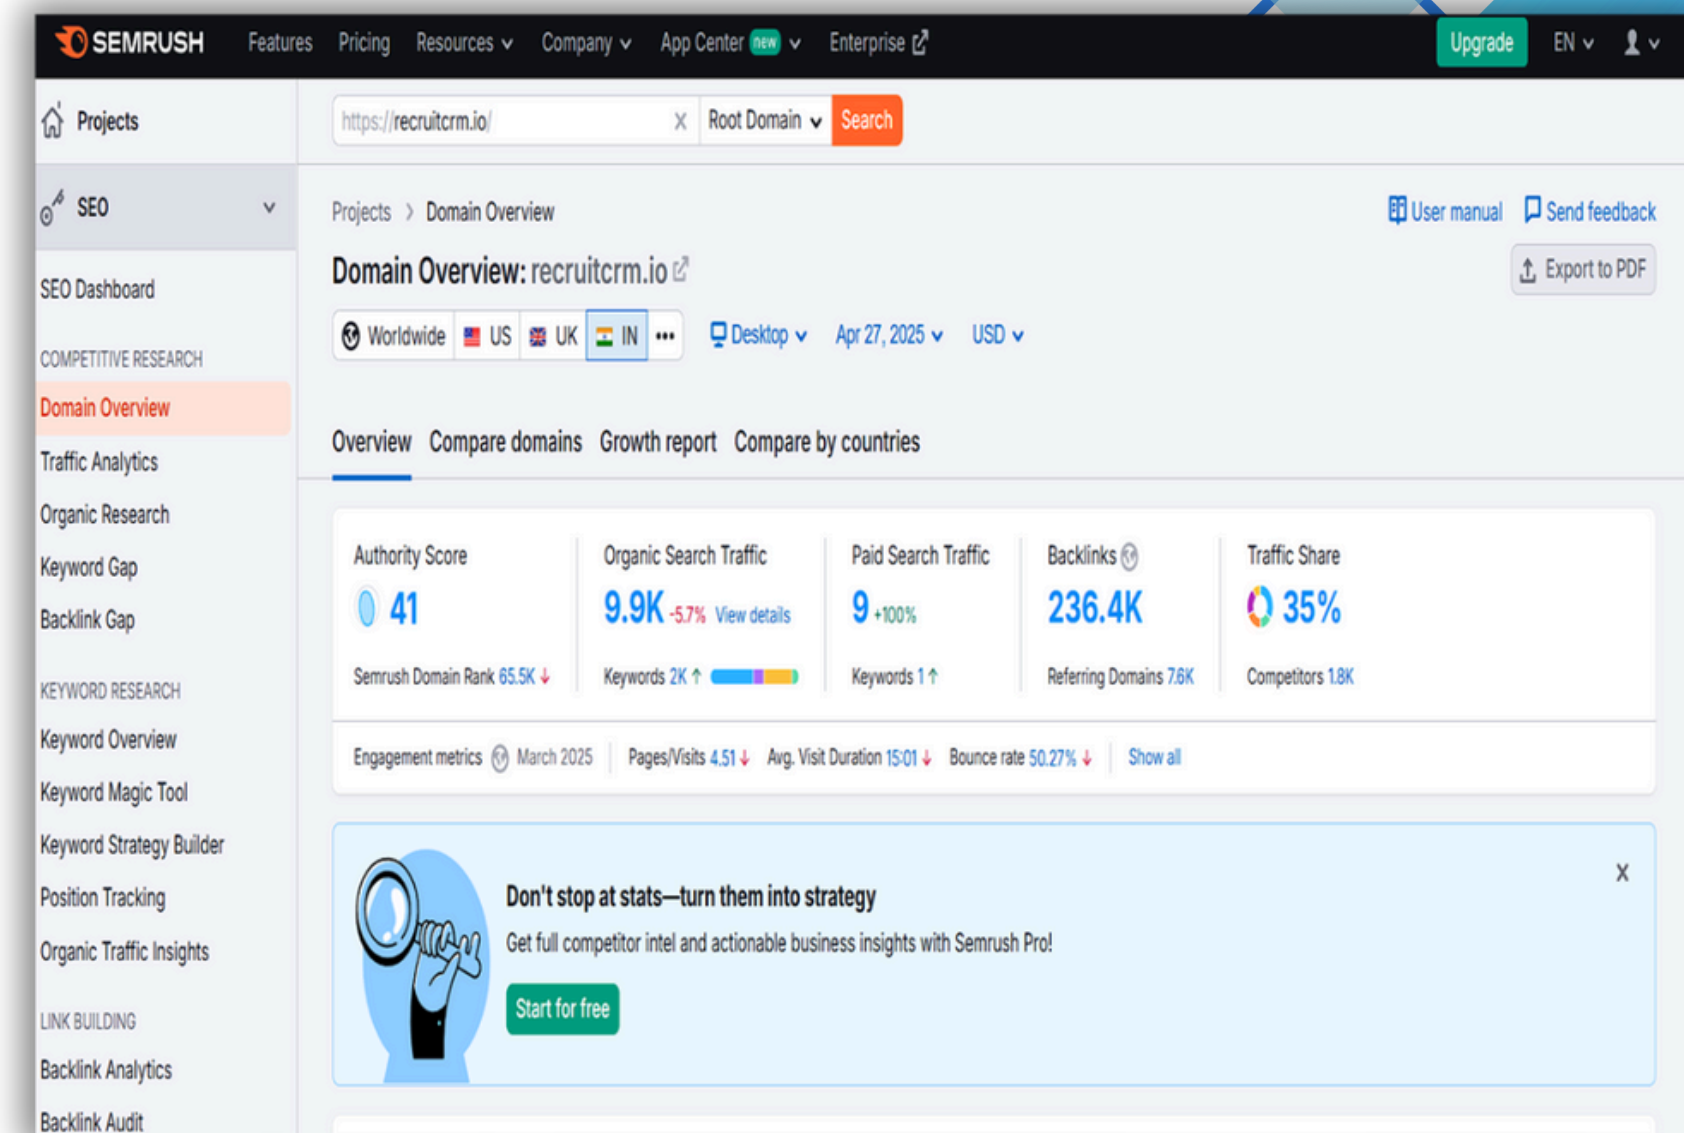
SEMRUSH Features Pricing Resources Company App Center new Enterprise Upgrade EN

Projects

SEO

SEO Dashboard

COMPETITIVE RESEARCH

Domain Overview

Traffic Analytics

Organic Research

Keyword Gap

Backlink Gap

KEYWORD RESEARCH

Keyword Overview

Keyword Magic Tool

Keyword Strategy Builder

Position Tracking

Organic Traffic Insights

LINK BUILDING

Backlink Analytics

Backlink Audit

https://recruitcrm.io/ X Root Domain Search

Projects > Domain Overview

User manual Send feedback

Domain Overview: recruitcrm.io

Export to PDF

Worldwide US UK IN ••• Desktop Apr 27, 2025 USD

Overview Compare domains Growth report Compare by countries

| Authority Score | Organic Search Traffic | Paid Search Traffic | Backlinks | Traffic Share |
|---|---|---|---|---|
| 41 | 9.9K -5.7% View details | 9 +100% | 236.4K | 35% |
| Semrush Domain Rank 65.5K ↓ | Keywords 2K ↑ | Keywords 1 ↑ | Referring Domains 7.6K | Competitors 1.8K |

Engagement metrics March 2025 | Pages/Visits 4.51 ↓ | Avg. Visit Duration 15:01 ↓ | Bounce rate 50.27% ↓ | Show all

Don't stop at stats—turn them into strategy

Get full competitor intel and actionable business insights with Semrush Pro!

Start for free

X